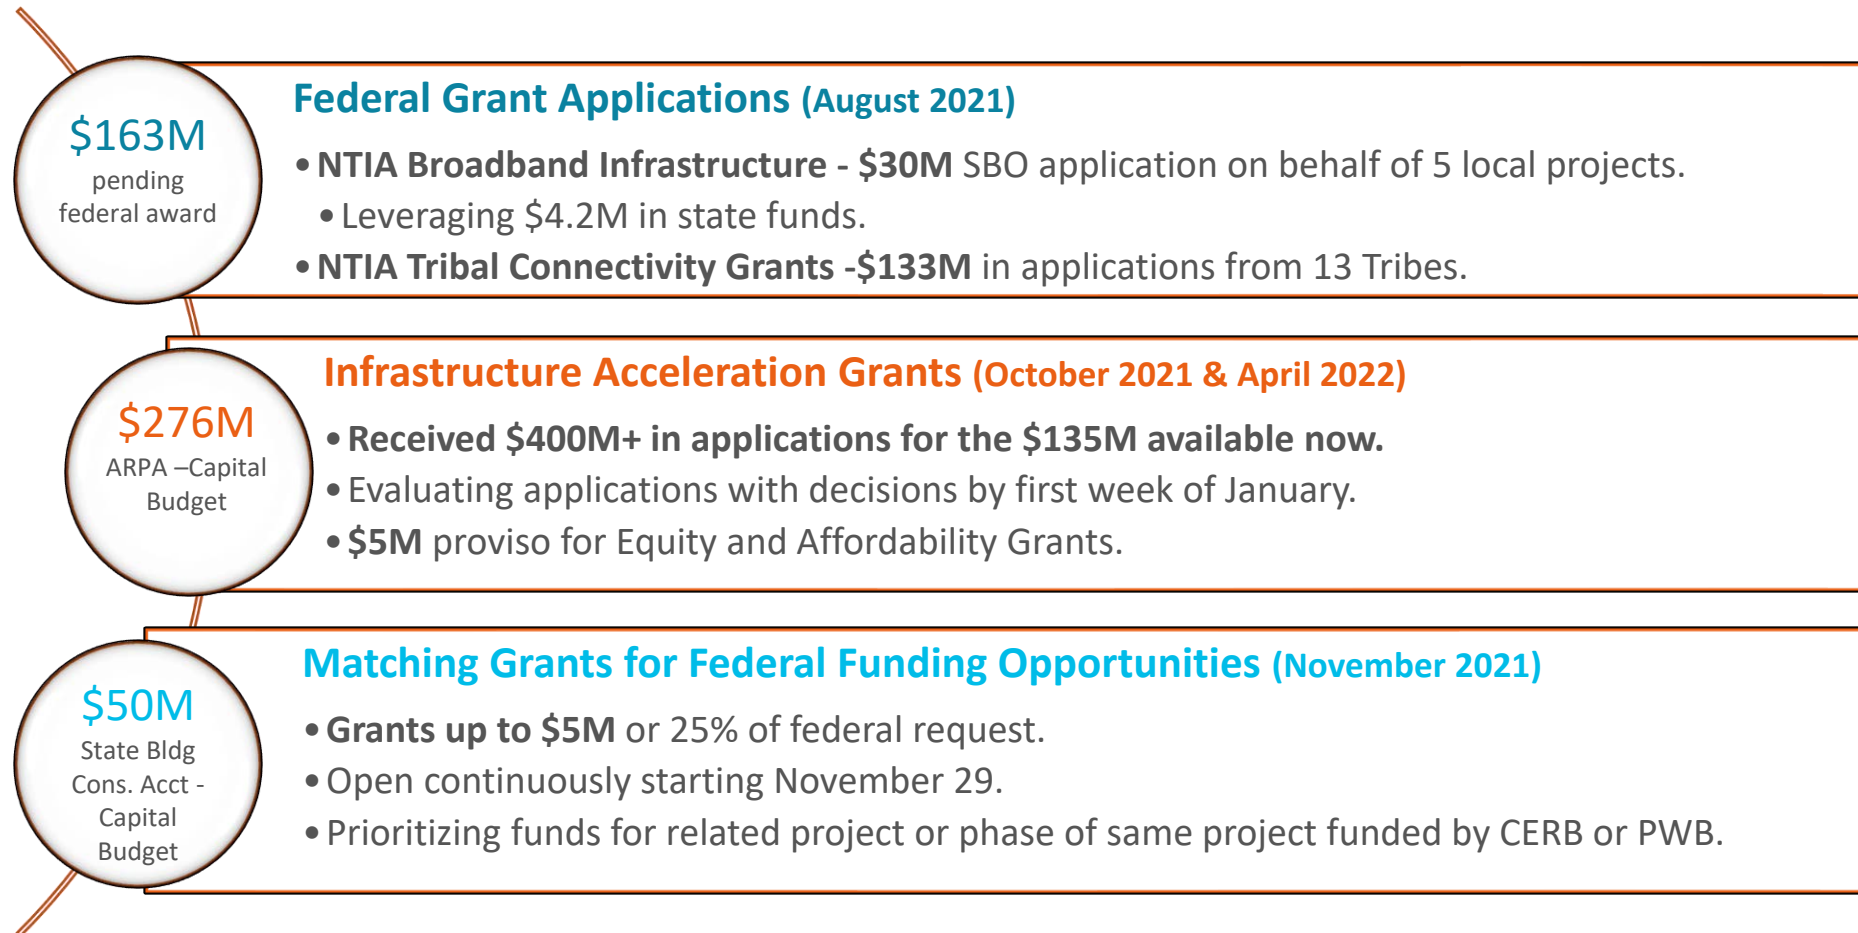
$163M
pending federal award

Federal Grant Applications (August 2021)

• NTIA Broadband Infrastructure - $30M SBO application on behalf of 5 local projects.
• Leveraging $4.2M in state funds.
• NTIA Tribal Connectivity Grants -$133M in applications from 13 Tribes.

$276M
ARPA –Capital Budget

Infrastructure Acceleration Grants (October 2021 & April 2022)

• Received $400M+ in applications for the $135M available now.
• Evaluating applications with decisions by first week of January.
• $5M proviso for Equity and Affordability Grants.

$50M
State Bldg Cons. Acct - Capital Budget

Matching Grants for Federal Funding Opportunities (November 2021)

• Grants up to $5M or 25% of federal request.
• Open continuously starting November 29.
• Prioritizing funds for related project or phase of same project funded by CERB or PWB.